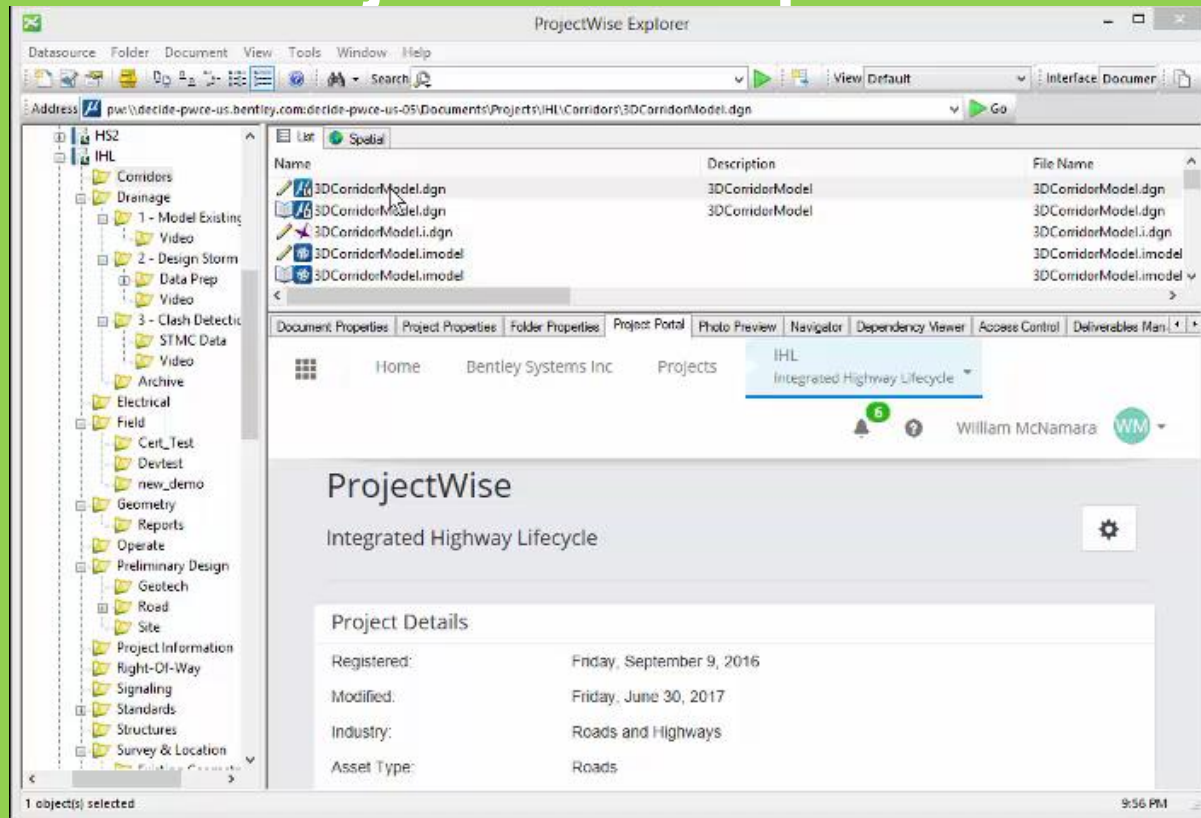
ProjectWise Explorer

Datasource Folder Document View Tools Window Help

Search

View Default

Interface Documer

Address pw:\\decide-pwce-us.bentley.com:decide-pwce-us-05\Documents\Projects\IHL\Corridors\3DCorridorModel.dgn

Go

HS2
IHL
Corridors
Drainage
1 - Model Existing
Video
2 - Design Storm
Data Prep
Video
3 - Clash Detectic
STMC Data
Video
Archive
Electrical
Field
Cert_Test
Devtest
new_demo
Geometry
Reports
Operate
Preliminary Design
Geotech
Road
Site
Project Information
Right-Of-Way
Signaling
Standards
Structures
Survey & Location

List Spatial

| Name | Description | File Name |
|---|---|---|
| 3DCorridorModel.dgn | 3DCorridorModel | 3DCorridorModel.dgn |
| 3DCorridorModel.dgn | 3DCorridorModel | 3DCorridorModel.dgn |
| 3DCorridorModel.i.dgn | | 3DCorridorModel.i.dgn |
| 3DCorridorModel.imodel | | 3DCorridorModel.imodel |
| 3DCorridorModel.imodel | | 3DCorridorModel.imodel |

Document Properties | Project Properties | Folder Properties | Project Portal | Photo Preview | Navigator | Dependency Viewer | Access Control | Deliverables Man

Home Bentley Systems Inc Projects IHL Integrated Highway Lifecycle

6

William McNamara WM

ProjectWise

Integrated Highway Lifecycle

Project Details

Registered: Friday, September 9, 2016
Modified: Friday, June 30, 2017
Industry: Roads and Highways
Asset Type: Roads

1 object(s) selected

9:56 PM